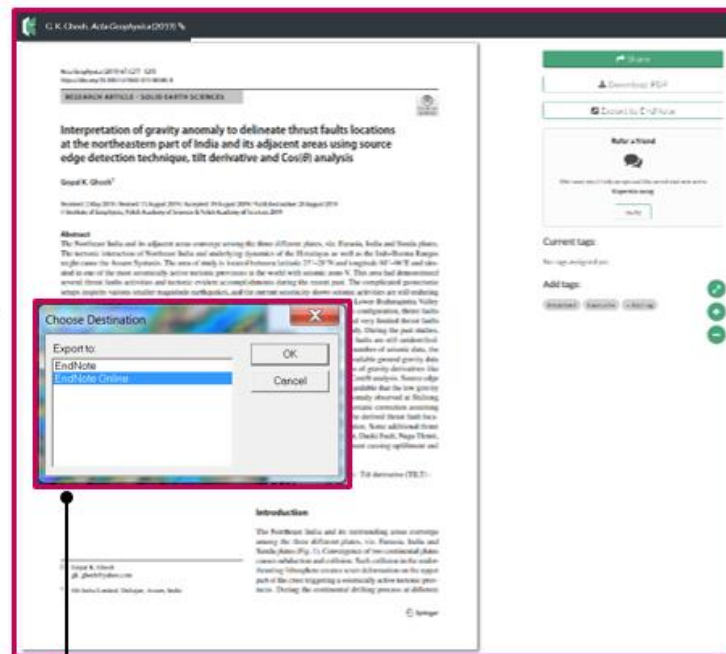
G. K. Ghosh, Acta Geophysica (2019)

Acta Geophysica (2019) 67:1277–1293
https://doi.org/10.1007/s11600-019-00306-8

RESEARCH ARTICLE - SOLID EARTH SCIENCES

Interpretation of gravity anomaly to delineate thrust faults locations at the northeastern part of India and its adjacent areas using source edge detection technique, tilt derivative and Cos(θ) analysis

Gopal K. Ghosh

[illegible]

Abstract
The Northeast India and its adjacent areas converge among the three different plates, viz. Eurasia, India and Sunda plates. The tectonic interaction of Northeast India and underlying dynamics of the Himalayas as well as the Indo-Burma Ranges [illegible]

Choose Destination

Export to:
EndNote
EndNote Online

OK
Cancel

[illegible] Tilt derivative (TILT) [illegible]

Introduction

The Northeast India and its surrounding areas converge among the three different plates, viz. Eurasia, India and Sunda plates (Fig. 1). Convergence of two continental plates causes subduction and collision. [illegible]

Gopal K. Ghosh
gk_ghosh@yahoo.com

Oil India Limited, Duliajan, Assam, India

Springer

Share
Download PDF
Export to EndNote

Refer a friend

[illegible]

Current tags:
No tags assigned yet

Add tags:
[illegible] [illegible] + Add tag